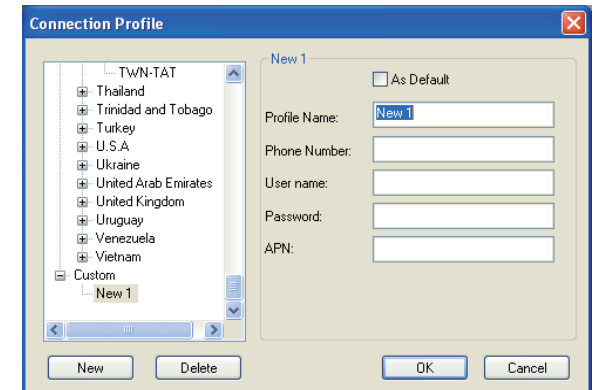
Connection Profile

TWN-TAT
Thailand
Trinidad and Tobago
Turkey
U.S.A
Ukraine
United Arab Emirates
United Kingdom
Uruguay
Venezuela
Vietnam
Custom
New 1

New 1
As Default
Profile Name: New 1
Phone Number:
User name:
Password:
APN:

New
Delete
OK
Cancel